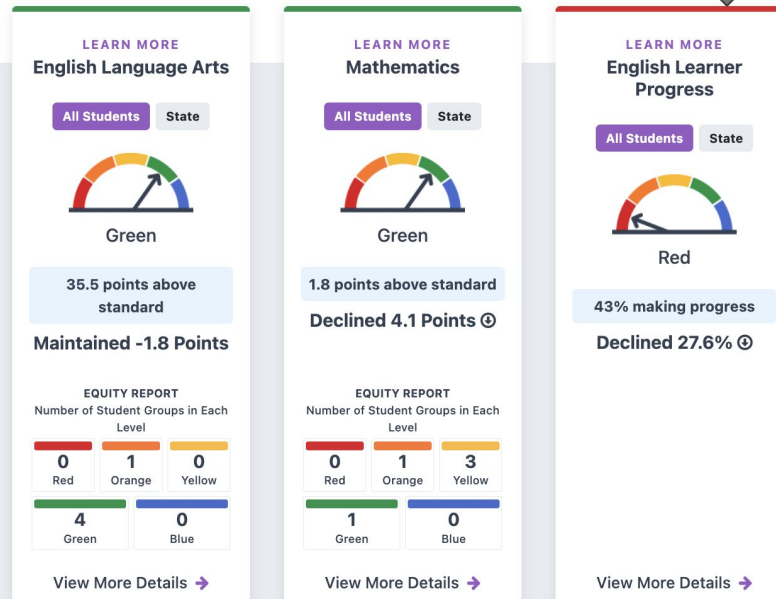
LEARN MORE
English Language Arts

All Students State

Green

35.5 points above standard

Maintained -1.8 Points

EQUITY REPORT
Number of Student Groups in Each Level

| 0 Red | 1 Orange | 0 Yellow |
|---|---|---|
| 4 Green | 0 Blue | |

View More Details

LEARN MORE
Mathematics

All Students State

Green

1.8 points above standard

Declined 4.1 Points

EQUITY REPORT
Number of Student Groups in Each Level

| 0 Red | 1 Orange | 3 Yellow |
|---|---|---|
| 1 Green | 0 Blue | |

View More Details

LEARN MORE
English Learner Progress

All Students State

Red

43% making progress

Declined 27.6%

View More Details